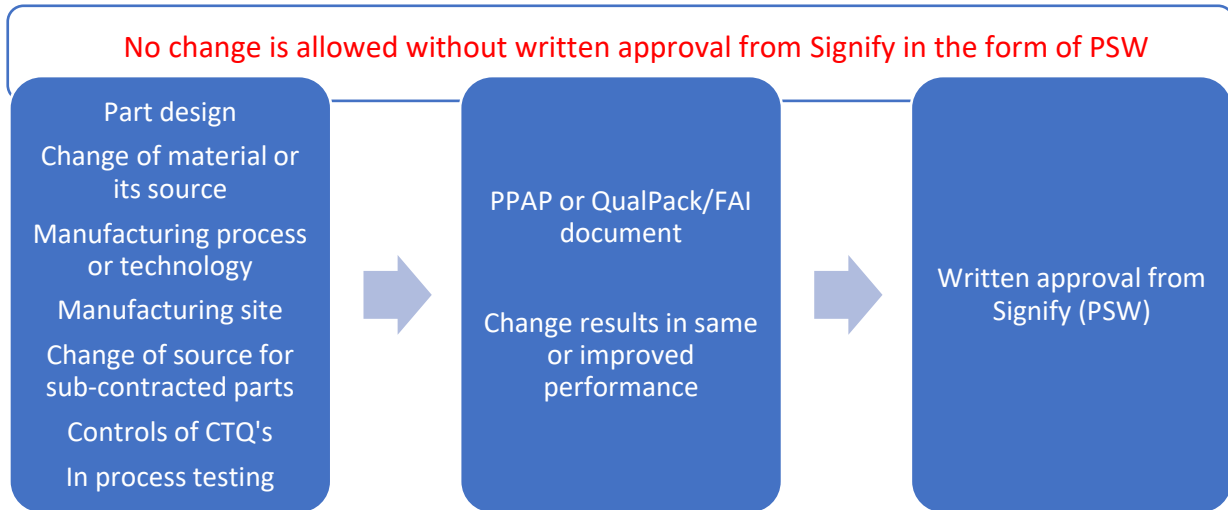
No change is allowed without written approval from Signify in the form of PSW

Part design

Change of material or its source

Manufacturing process or technology

Manufacturing site

Change of source for sub-contracted parts

Controls of CTQ's

In process testing

PPAP or QualPack/FAI document

Change results in same or improved performance

Written approval from Signify (PSW)